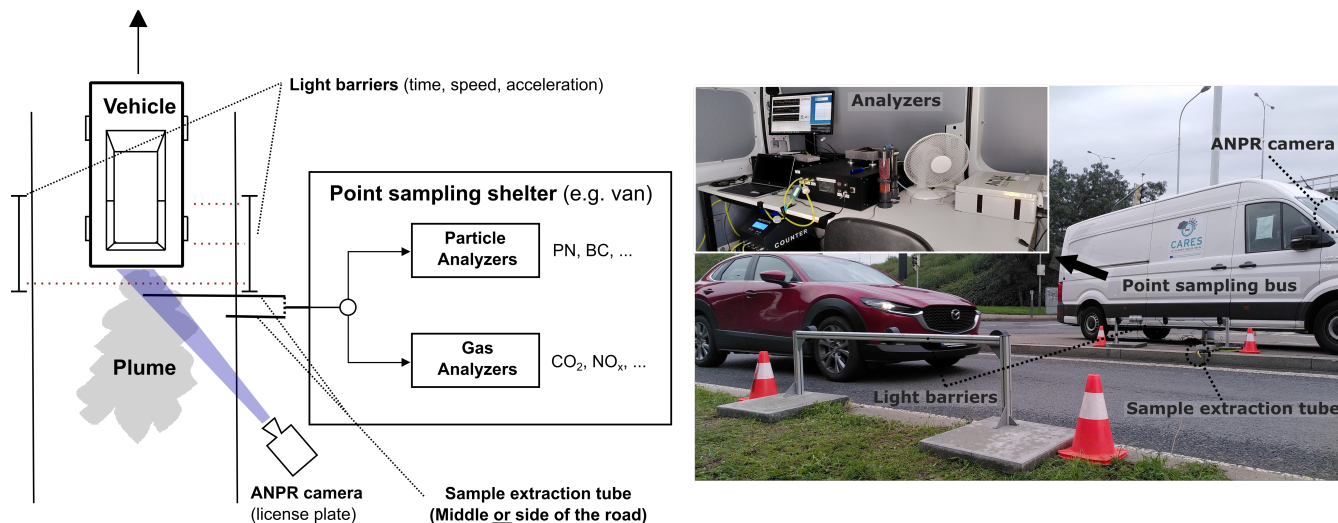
Light barriers (time, speed, acceleration)

Vehicle

Point sampling shelter (e.g. van)

Particle Analyzers

PN, BC, ...

Gas Analyzers

$CO_2$, $NO_x$, ...

Plume

ANPR camera
(license plate)

Sample extraction tube
(Middle or side of the road)

Analyzers

COUNTER

ANPR camera

CARES

Point sampling bus

Light barriers

Sample extraction tube